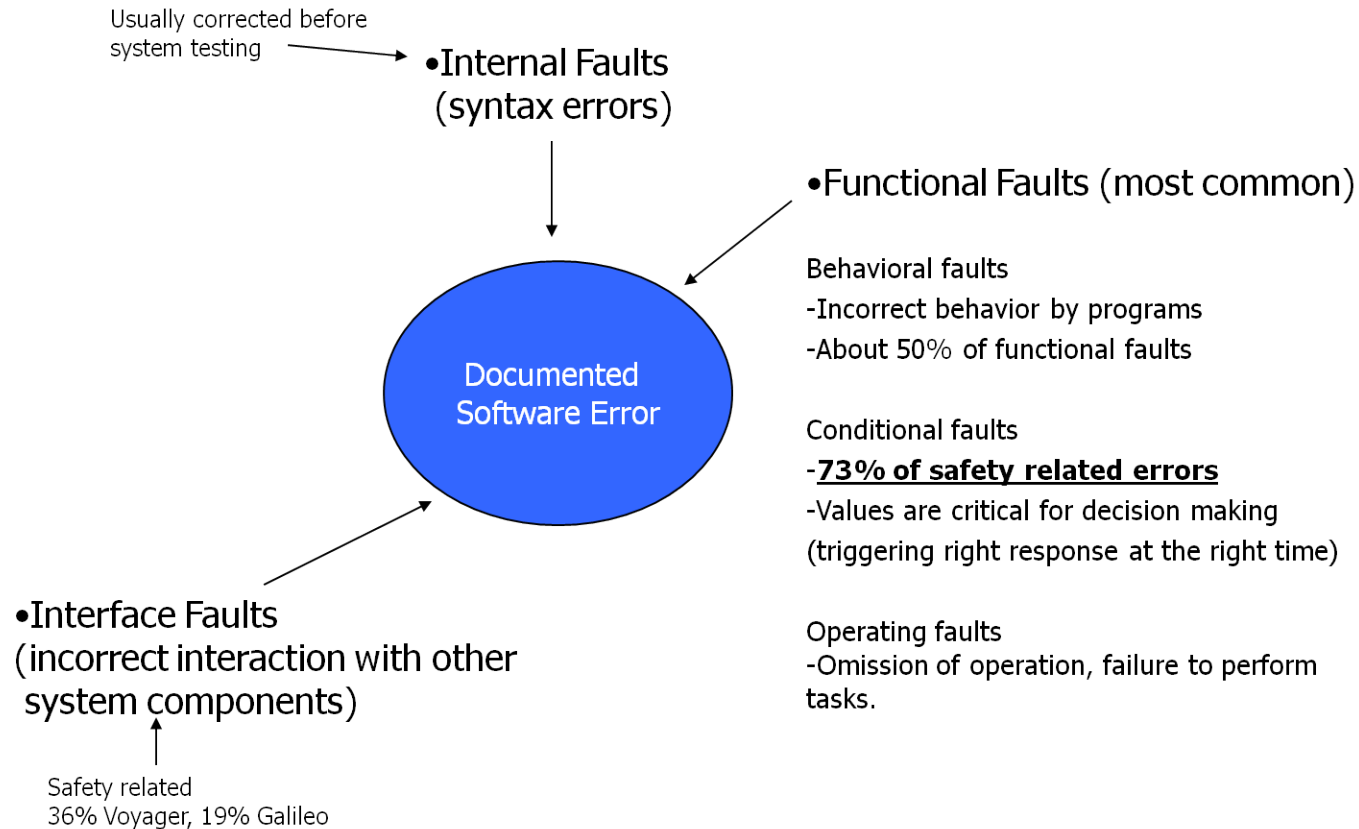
Usually corrected before system testing

•Internal Faults (syntax errors)

•Functional Faults (most common)

Behavioral faults
-Incorrect behavior by programs
-About 50% of functional faults

Documented Software Error

Conditional faults
-**73% of safety related errors**
-Values are critical for decision making (triggering right response at the right time)

•Interface Faults (incorrect interaction with other system components)

Operating faults
-Omission of operation, failure to perform tasks.

Safety related
36% Voyager, 19% Galileo